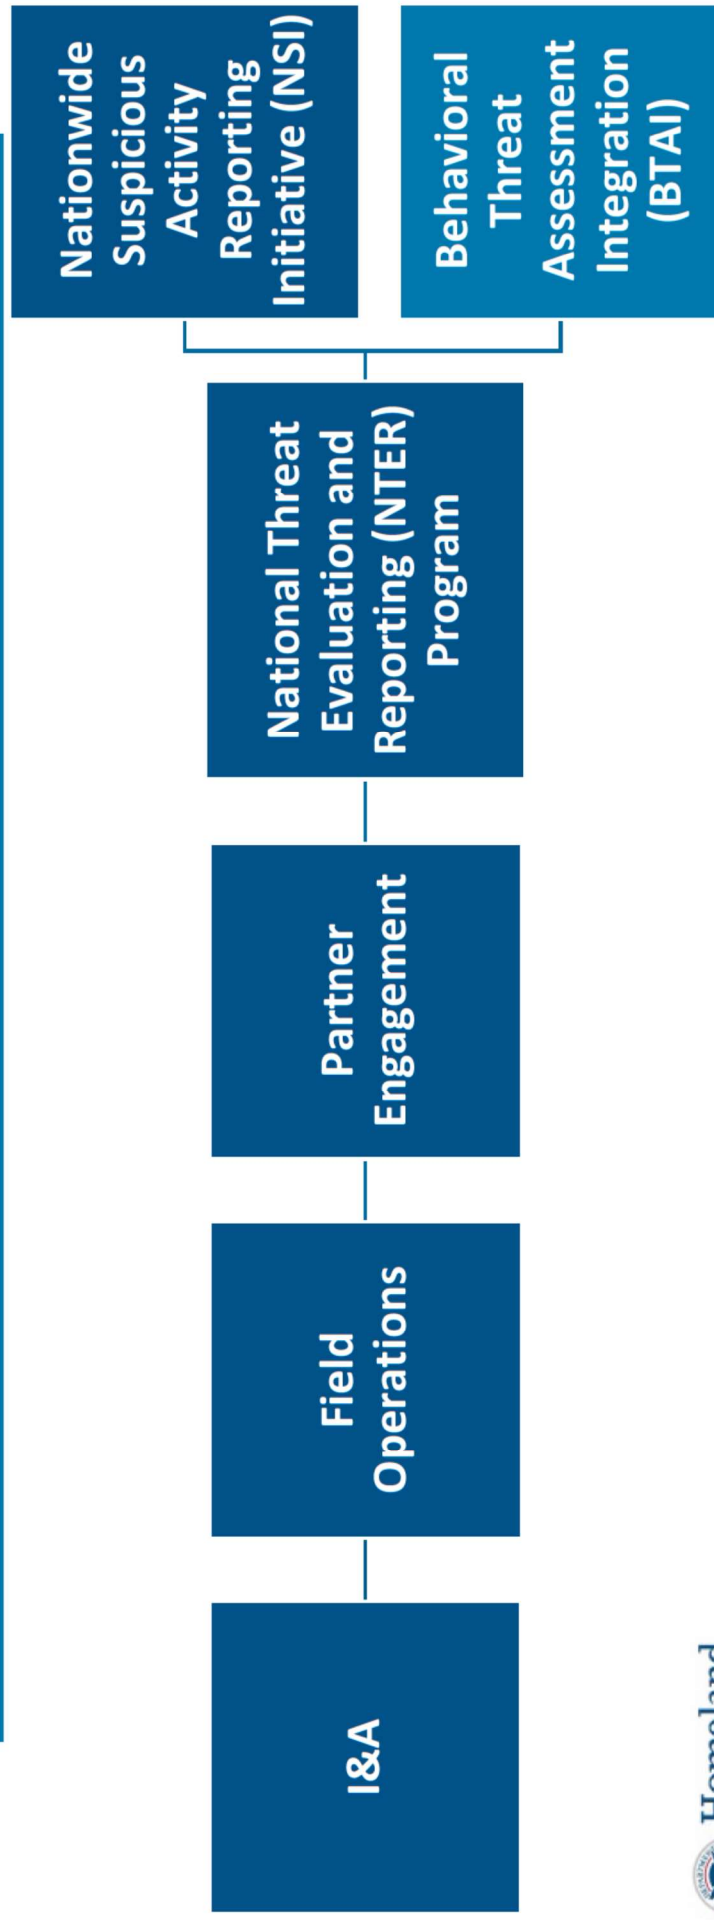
I&A

Field Operations

Partner Engagement

National Threat Evaluation and Reporting (NTER) Program

Nationwide Suspicious Activity Reporting Initiative (NSI)

Behavioral Threat Assessment Integration (BTAI)

Homeland